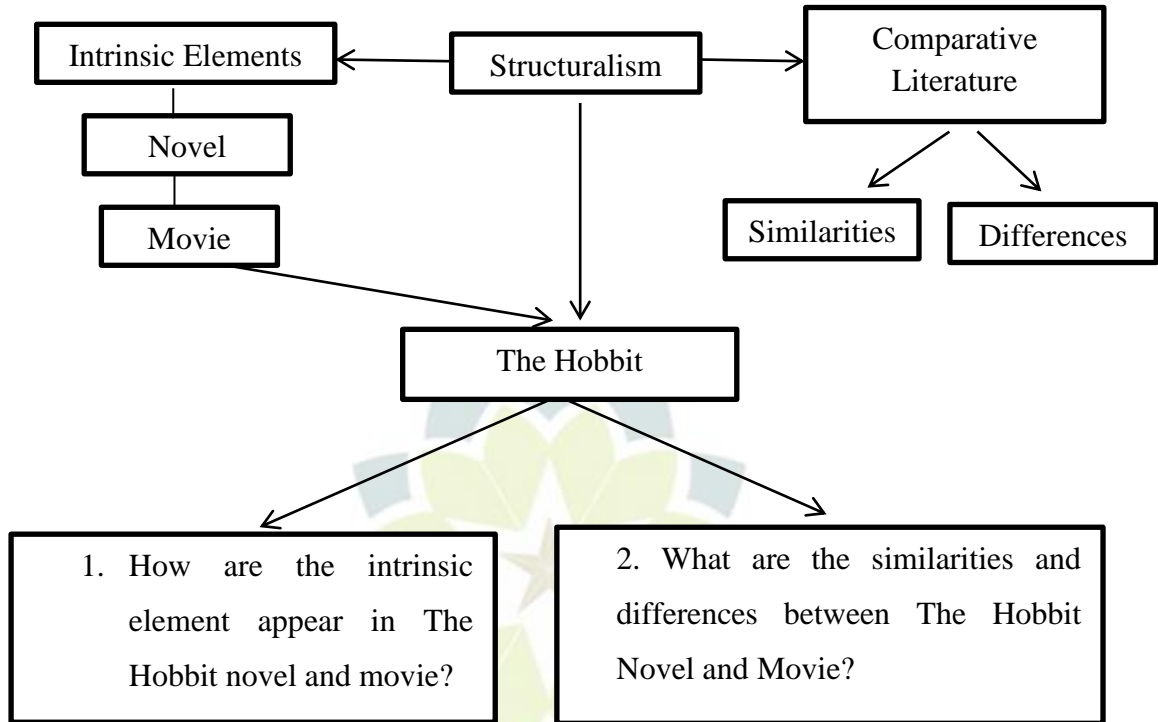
Intrinsic Elements

Structuralism

Comparative Literature

Novel

Movie

Similarities

Differences

The Hobbit

1. How are the intrinsic element appear in The Hobbit novel and movie?

2. What are the similarities and differences between The Hobbit Novel and Movie?